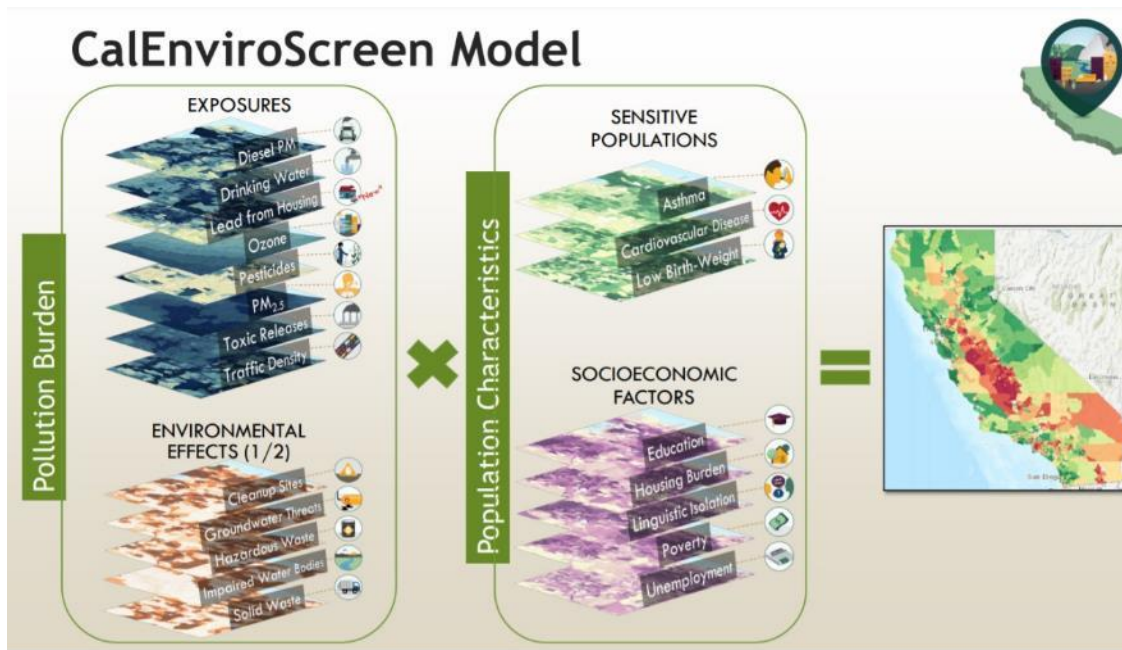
CalEnviroScreen Model

Pollution Burden

EXPOSURES

Diesel PM

Drinking Water

Lead from Housing

Ozone

Pesticides

$PM_{2.5}$

Toxic Releases

Traffic Density

ENVIRONMENTAL EFFECTS (1/2)

Cleanup Sites

Groundwater Threats

Hazardous Waste

Impaired Water Bodies

Solid Waste

Population Characteristics

SENSITIVE POPULATIONS

Asthma

Cardiovascular Disease

Low Birth-Weight

SOCIOECONOMIC FACTORS

Education

Housing Burden

Linguistic Isolation

Poverty

Unemployment